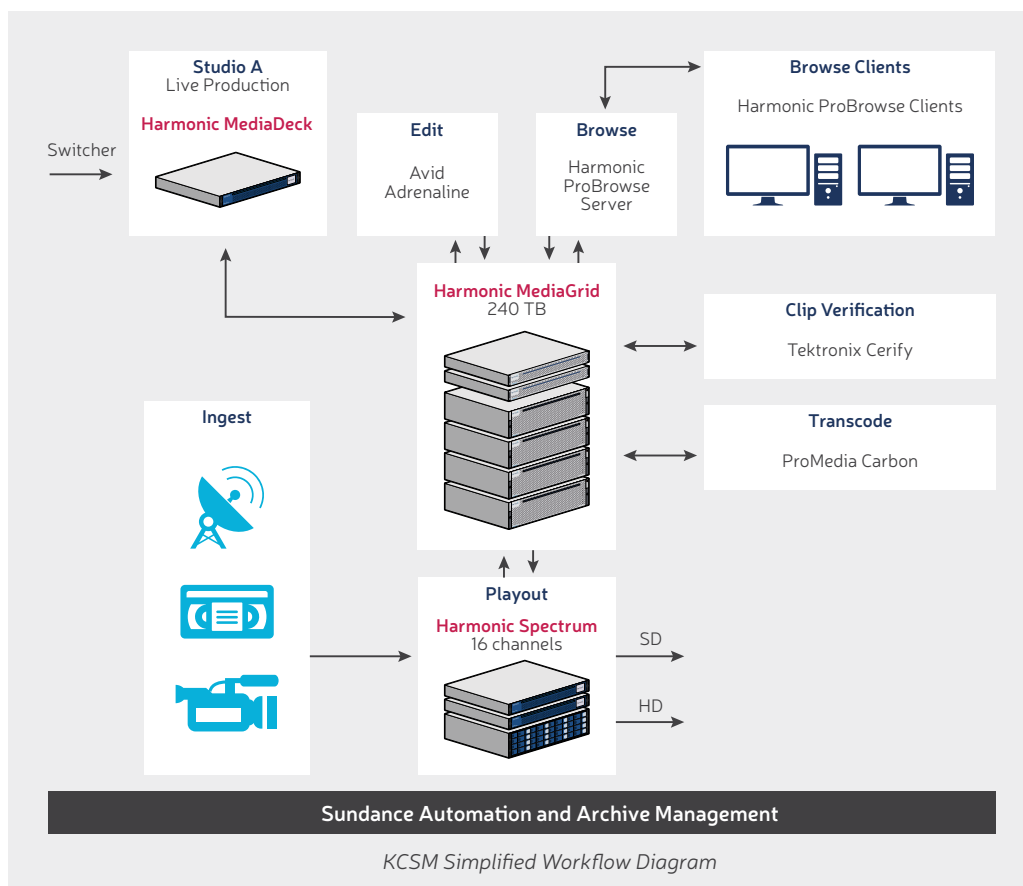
Studio A
Live Production

Harmonic MediaDeck

Switcher

Edit

Avid Adrenaline

Browse

Harmonic ProBrowse Server

Browse Clients

Harmonic ProBrowse Clients

Harmonic MediaGrid
240 TB

Clip Verification

Tektronix Cerify

Transcode

ProMedia Carbon

Ingest

Playout

Harmonic Spectrum
16 channels

SD

HD

Sundance Automation and Archive Management

KCSM Simplified Workflow Diagram